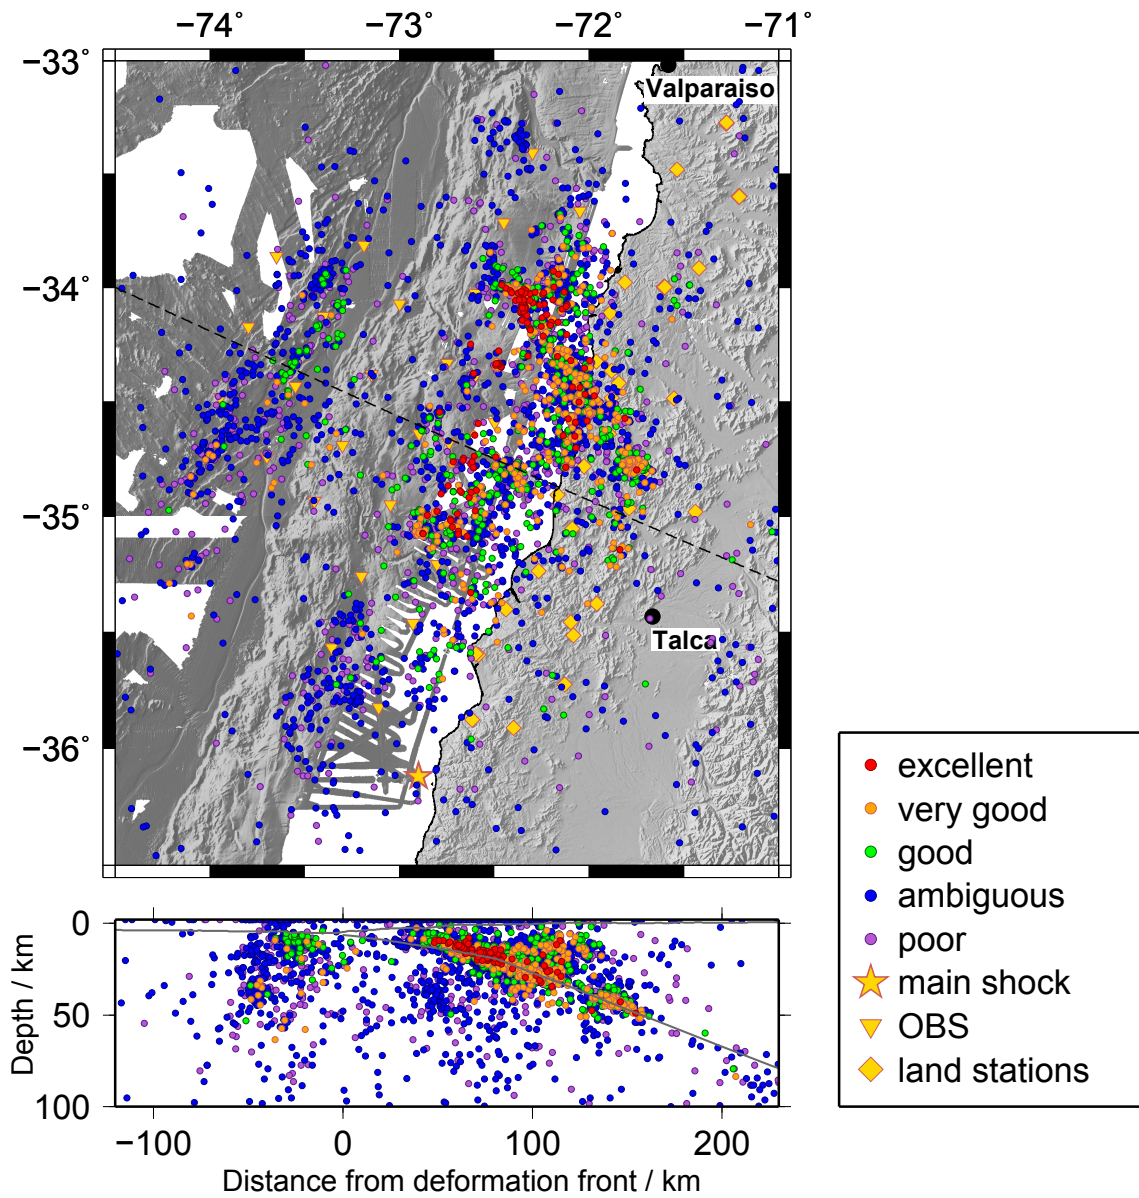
−74˚ −73˚ −72˚ −71˚

−33˚

−34˚

−35˚

−36˚

Valparaiso

Talca

0

50

100

Depth / km

−100 0 100 200

Distance from deformation front / km

excellent
very good
good
ambiguous
poor
main shock
OBS
land stations